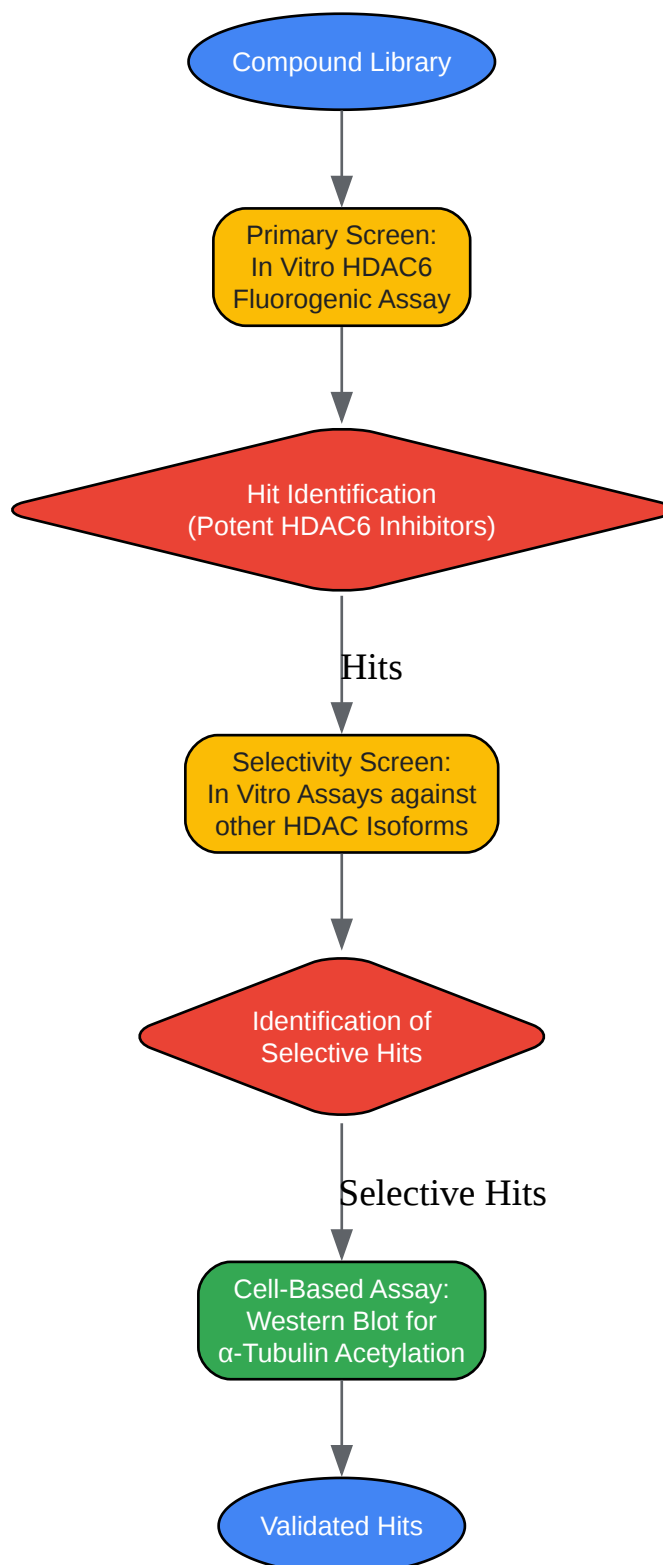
Compound Library

Primary Screen:
In Vitro HDAC6
Fluorogenic Assay

Hit Identification
(Potent HDAC6 Inhibitors)

Hits

Selectivity Screen:
In Vitro Assays against
other HDAC Isoforms

Identification of
Selective Hits

Selective Hits

Cell-Based Assay:
Western Blot for
α-Tubulin Acetylation

Validated Hits